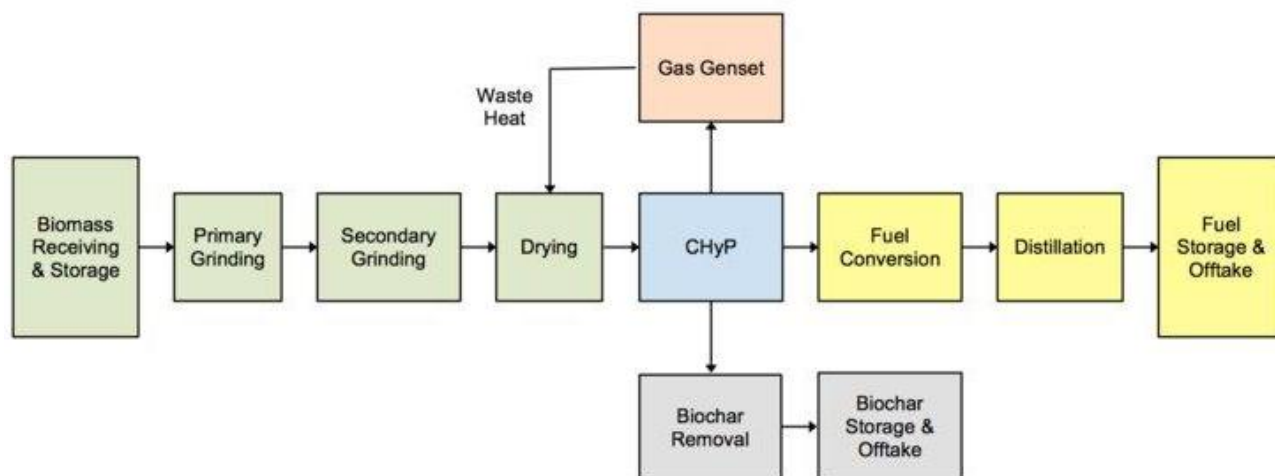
Gas Genset

Waste Heat

Biomass Receiving & Storage

Primary Grinding

Secondary Grinding

Drying

CHyP

Fuel Conversion

Distillation

Fuel Storage & Offtake

Biochar Removal

Biochar Storage & Offtake